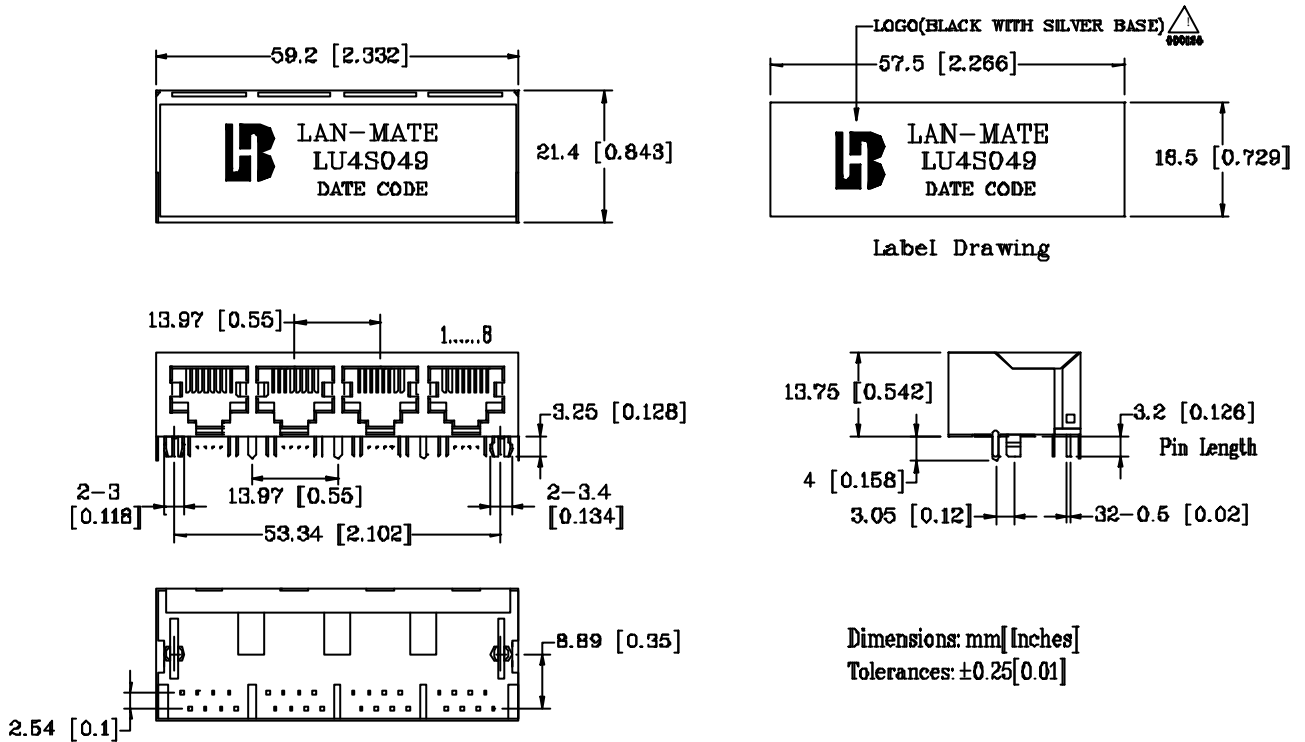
59.2 [2.332]

LAN-MATE
LU4S049
DATE CODE

21.4 [0.843]

LOGO(BLACK WITH SILVER BASE)

57.5 [2.266]

LAN-MATE
LU4S049
DATE CODE

18.5 [0.729]

Label Drawing

13.97 [0.55]

1.....8

3.25 [0.128]

2-3
[0.118]

13.97 [0.55]

2-3.4
[0.134]

53.34 [2.102]

13.75 [0.542]

3.2 [0.126]

Pin Length

4 [0.158]

3.05 [0.12]

32-0.5 [0.02]

8.89 [0.35]

2.54 [0.1]

Dimensions: mm[Inches]
Tolerances: ±0.25[0.01]